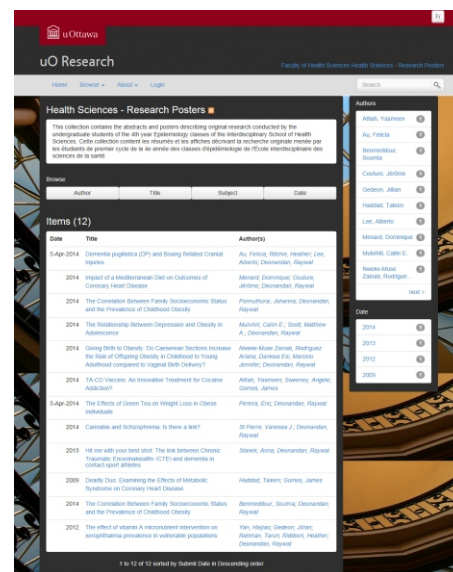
Fr

uOttawa

uO Research

Faculty of Health Sciences Health Sciences - Research Posters

Home Browse About Login

Search

Health Sciences - Research Posters

This collection contains the abstracts and posters describing original research conducted by the undergraduate students of the 4th year Epidemiology classes of the Interdisciplinary School of Health Sciences. Cette collection contient les résumés et les affiches décrivant la recherche originale menée par les étudiants de premier cycle de la 4e année des classes d'épidémiologie de l'École interdisciplinaire des sciences de la santé.

Browse

Author Title Subject Date

Items (12)

| Date | Title | Author(s) |
|---|---|---|
| 5-Apr-2014 | Dementia pugilistica (DP) and Boxing Related Cranial Injuries | Au, Felicia; Ritchie, Heather; Lee, Alberto; Desnandan, Raywat |
| 2014 | Impact of a Mediterranean Diet on Outcomes of Coronary Heart Disease | Menard, Dominique; Couture, Jérôme; Desnandan, Raywat |
| 2014 | The Correlation Between Family Socioeconomic Status and the Prevalence of Childhood Obesity | Ponnuthurai, Johanna; Desnandan, Raywat |
| 2014 | The Relationship Between Depression and Obesity in Adolescence | Mulvihill, Cailin E.; Scott, Matthew A.; Desnandan, Raywat |
| 2014 | Giving Birth to Obesity: Do Caesarean Sections Increase the Risk of Offspring Obesity in Childhood to Young Adulthood compared to Vaginal Birth Delivery? | Neeike-Muse Zainab; Rodriguez Arana, Daniela Elsi; Marcelo Jennifer; Desnandan, Raywat |
| 2014 | TA-CD Vaccine: An Innovative Treatment for Cocaine Addiction? | Attiah, Yasmeen; Sweeney, Angele; Gomes, James |
| 5-Apr-2014 | The Effects of Green Tea on Weight Loss in Obese Individuals | Pereira, Eric; Desnandan, Raywat |
| 2014 | Cannabis and Schizophrenia: Is there a link? | St Pierre, Vanessa J.; Desnandan, Raywat |
| 2013 | Hit me with your best shot: The link between Chronic Traumatic Encephalopathy (CTE) and dementia in contact-sport athletes | Stonek, Anna; Desnandan, Raywat |
| 2009 | Deadly Duo: Examining the Effects of Metabolic Syndrome on Coronary Heart Disease | Haddad, Taleen; Gomes, James |
| 2014 | The Correlation Between Family Socioeconomic Status and the Prevalence of Childhood Obesity | Benmeddour, Soumia; Desnandan, Raywat |
| 2012 | The effect of vitamin A micronutrient intervention on xerophthalmia prevalence in vulnerable populations | Yan, Haijiao; Gedeon, Jillian; Rahman, Tarun; Riddoch, Heather; Desnandan, Raywat |

1 to 12 of 12 sorted by Submit Date in Descending order

Authors

Attiah, Yasmeen 1
Au, Felicia 1
Benmeddour, Soumia 1
Couture, Jérôme 1
Gedeon, Jillian 1
Haddad, Taleen 1
Lee, Alberto 1
Menard, Dominique 1
Mulvihill, Cailin E. 1
Nweke-Muse Zainab, Rodrigue... 1

next >

Date

2014 9
2013 1
2012 1
2009 1